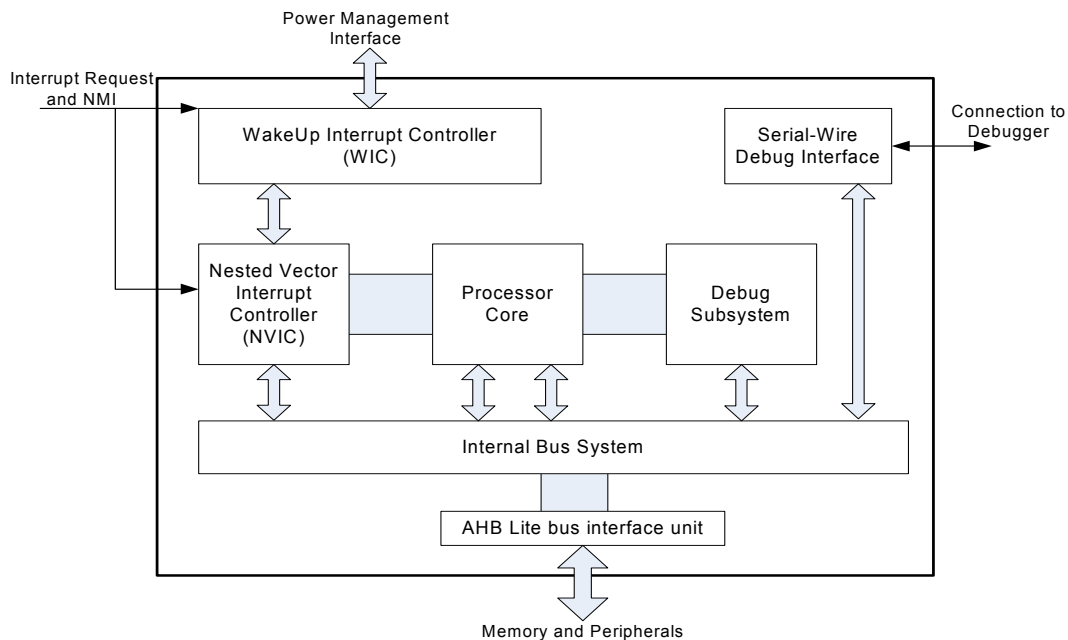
Power Management Interface

Interrupt Request and NMI

WakeUp Interrupt Controller (WIC)

Serial-Wire Debug Interface

Connection to Debugger

Nested Vector Interrupt Controller (NVIC)

Processor Core

Debug Subsystem

Internal Bus System

AHB Lite bus interface unit

Memory and Peripherals